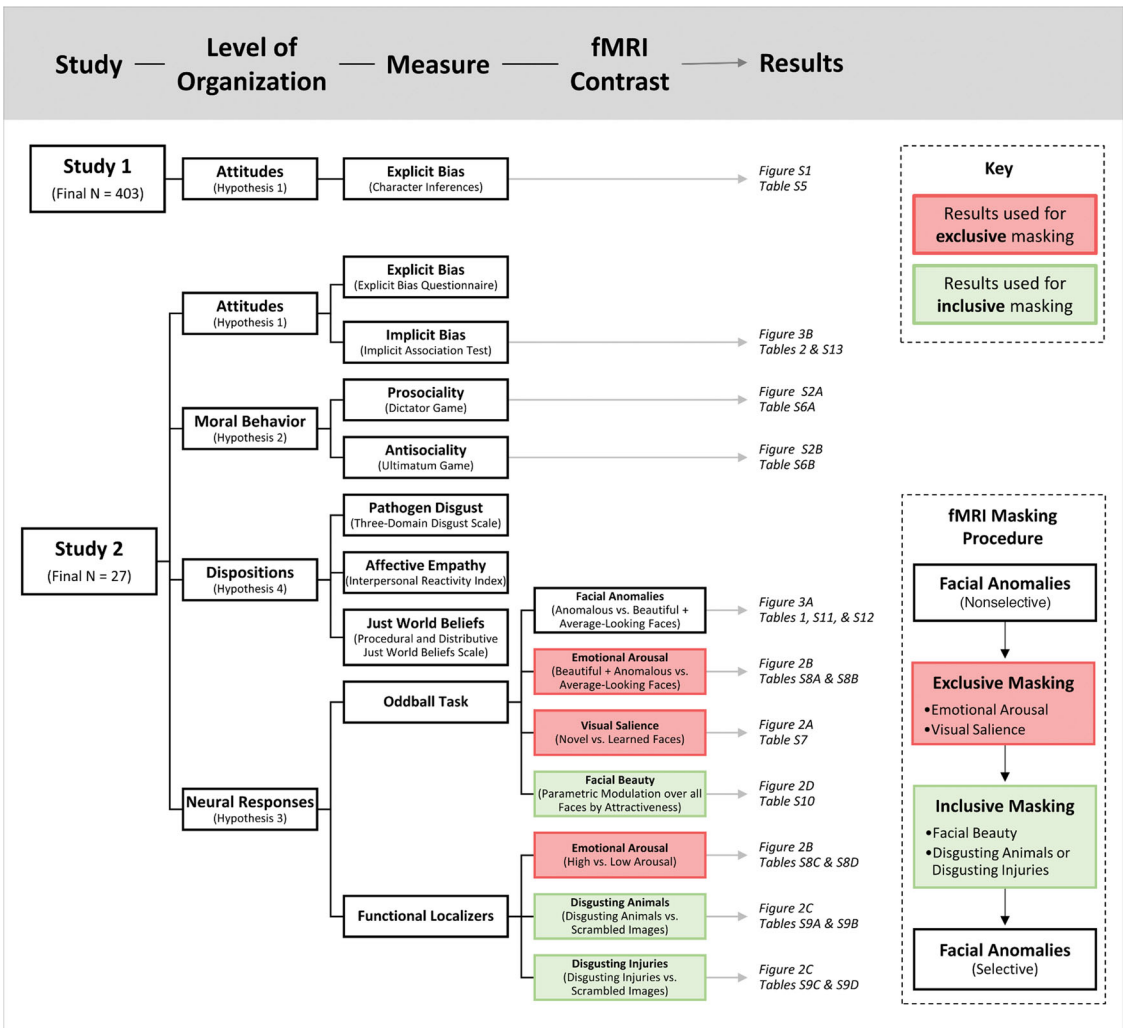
Study — Level of Organization — Measure — fMRI Contrast → Results

Study 1
(Final N = 403)

Attitudes
(Hypothesis 1)

Explicit Bias
(Character Inferences)

Figure S1
Table S5

Key

Results used for **exclusive** masking

Results used for **inclusive** masking

Study 2
(Final N = 27)

Attitudes
(Hypothesis 1)

Explicit Bias
(Explicit Bias Questionnaire)

Implicit Bias
(Implicit Association Test)

Figure 3B
Tables 2 & S13

Moral Behavior
(Hypothesis 2)

Prosociality
(Dictator Game)

Figure S2A
Table S6A

Antisociality
(Ultimatum Game)

Figure S2B
Table S6B

Dispositions
(Hypothesis 4)

Pathogen Disgust
(Three-Domain Disgust Scale)

Affective Empathy
(Interpersonal Reactivity Index)

Just World Beliefs
(Procedural and Distributive Just World Beliefs Scale)

Neural Responses
(Hypothesis 3)

Oddball Task

Facial Anomalies
(Anomalous vs. Beautiful + Average-Looking Faces)

Figure 3A
Tables 1, S11, & S12

Emotional Arousal
(Beautiful + Anomalous vs. Average-Looking Faces)

Figure 2B
Tables S8A & S8B

Visual Salience
(Novel vs. Learned Faces)

Figure 2A
Table S7

Facial Beauty
(Parametric Modulation over all Faces by Attractiveness)

Figure 2D
Table S10

Functional Localizers

Emotional Arousal
(High vs. Low Arousal)

Figure 2B
Tables S8C & S8D

Disgusting Animals
(Disgusting Animals vs. Scrambled Images)

Figure 2C
Tables S9A & S9B

Disgusting Injuries
(Disgusting Injuries vs. Scrambled Images)

Figure 2C
Tables S9C & S9D

fMRI Masking Procedure

Facial Anomalies
(Nonselective)

Exclusive Masking
•Emotional Arousal
•Visual Salience

Inclusive Masking
•Facial Beauty
•Disgusting Animals or Disgusting Injuries

Facial Anomalies
(Selective)